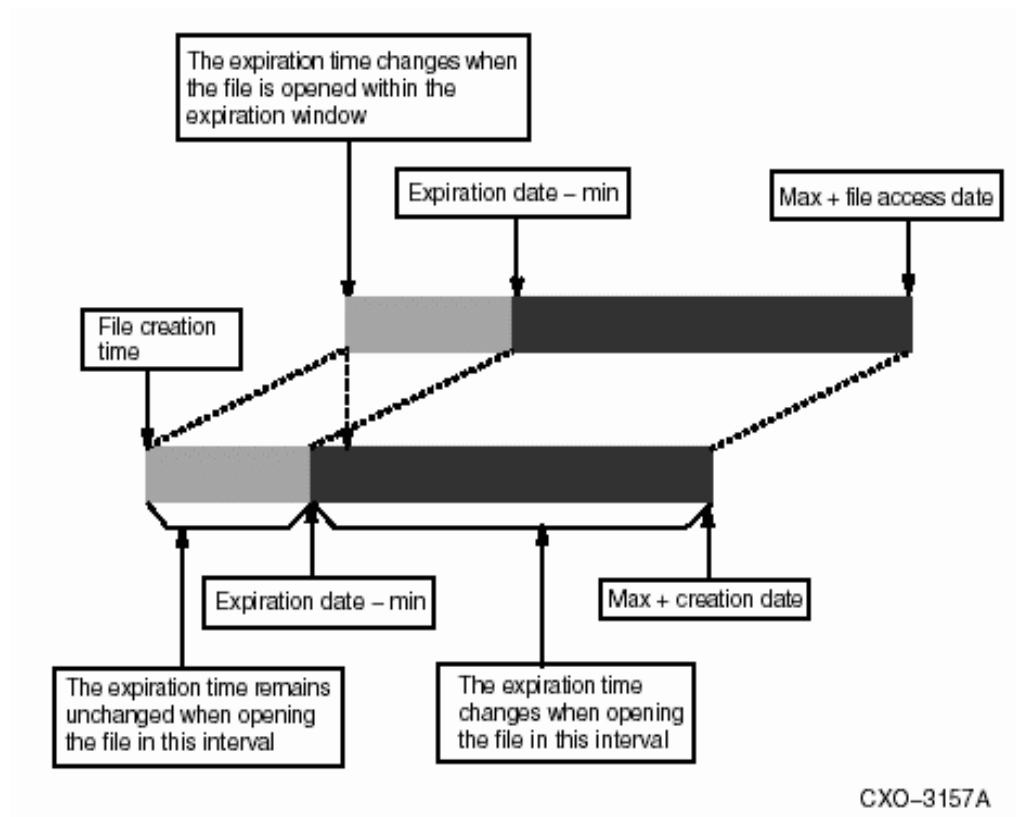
The expiration time changes when the file is opened within the expiration window

Expiration date – min

Max + file access date

File creation time

Expiration date – min

Max + creation date

The expiration time remains unchanged when opening the file in this interval

The expiration time changes when opening the file in this interval

CXO–3157A